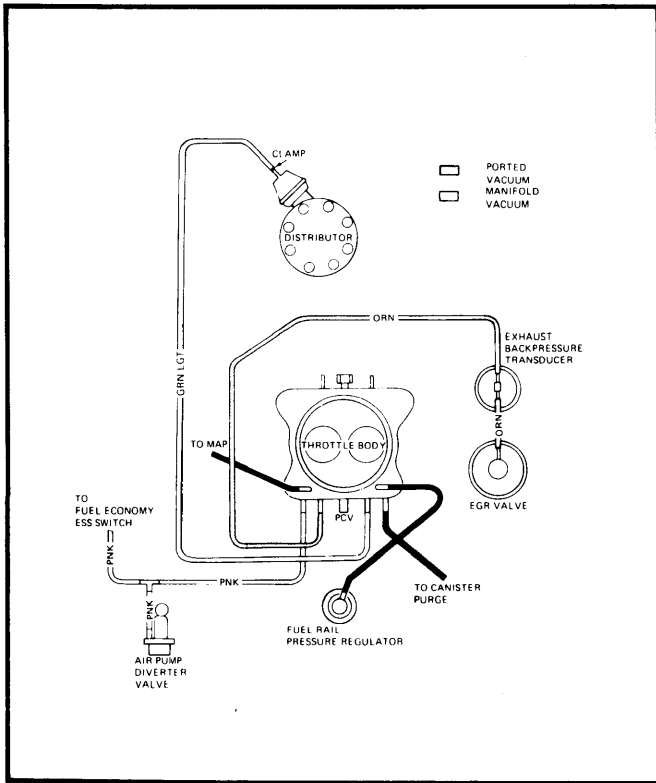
CLAMP

PORTED VACUUM

MANIFOLD VACUUM

DISTRIBUTOR

ORN

EXHAUST BACKPRESSURE TRANSDUCER

GRN LGT

ORN

TO MAP

THROTTLE BODY

EGR VALVE

PCV

TO FUEL ECONOMY ESS SWITCH

PNK

PNK

TO CANISTER PURGE

PNK

FUEL RAIL PRESSURE REGULATOR

AIR PUMP DIVERTER VALVE